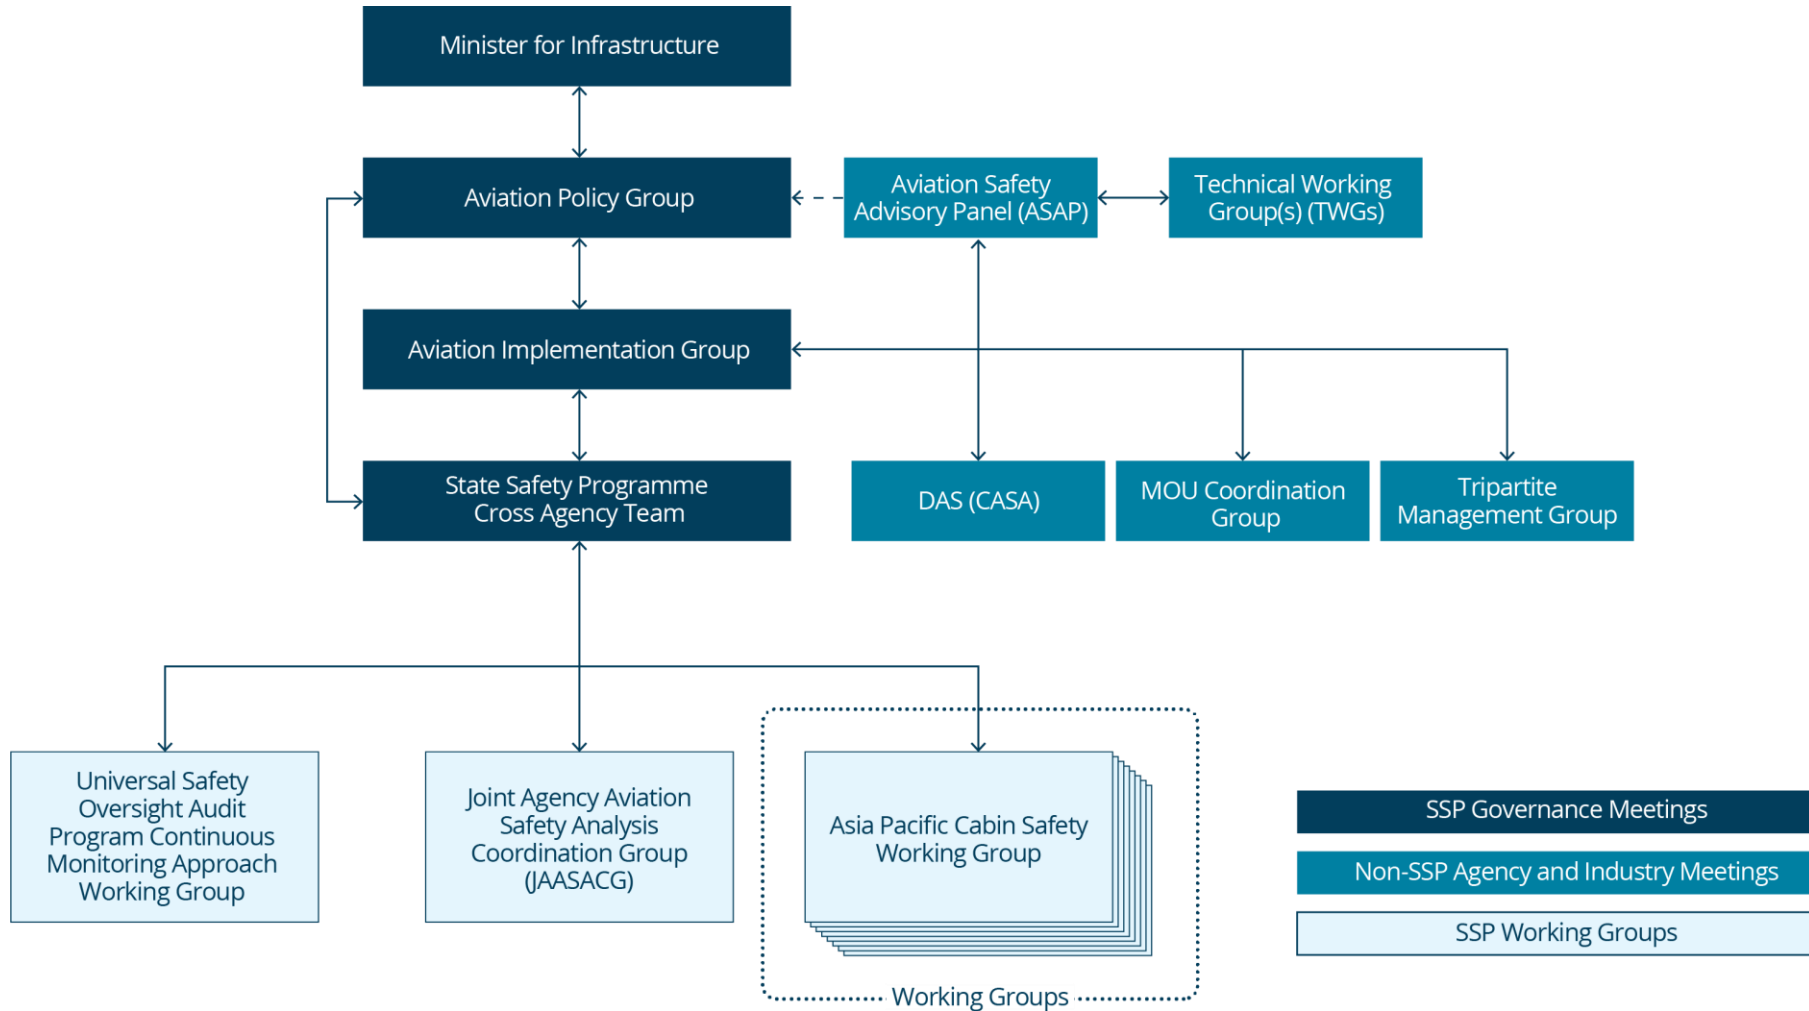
Minister for Infrastructure

Aviation Policy Group

Aviation Safety Advisory Panel (ASAP)

Technical Working Group(s) (TWGs)

Aviation Implementation Group

State Safety Programme Cross Agency Team

DAS (CASA)

MOU Coordination Group

Tripartite Management Group

Universal Safety Oversight Audit Program Continuous Monitoring Approach Working Group

Joint Agency Aviation Safety Analysis Coordination Group (JAASACG)

Asia Pacific Cabin Safety Working Group

Working Groups

SSP Governance Meetings

Non-SSP Agency and Industry Meetings

SSP Working Groups